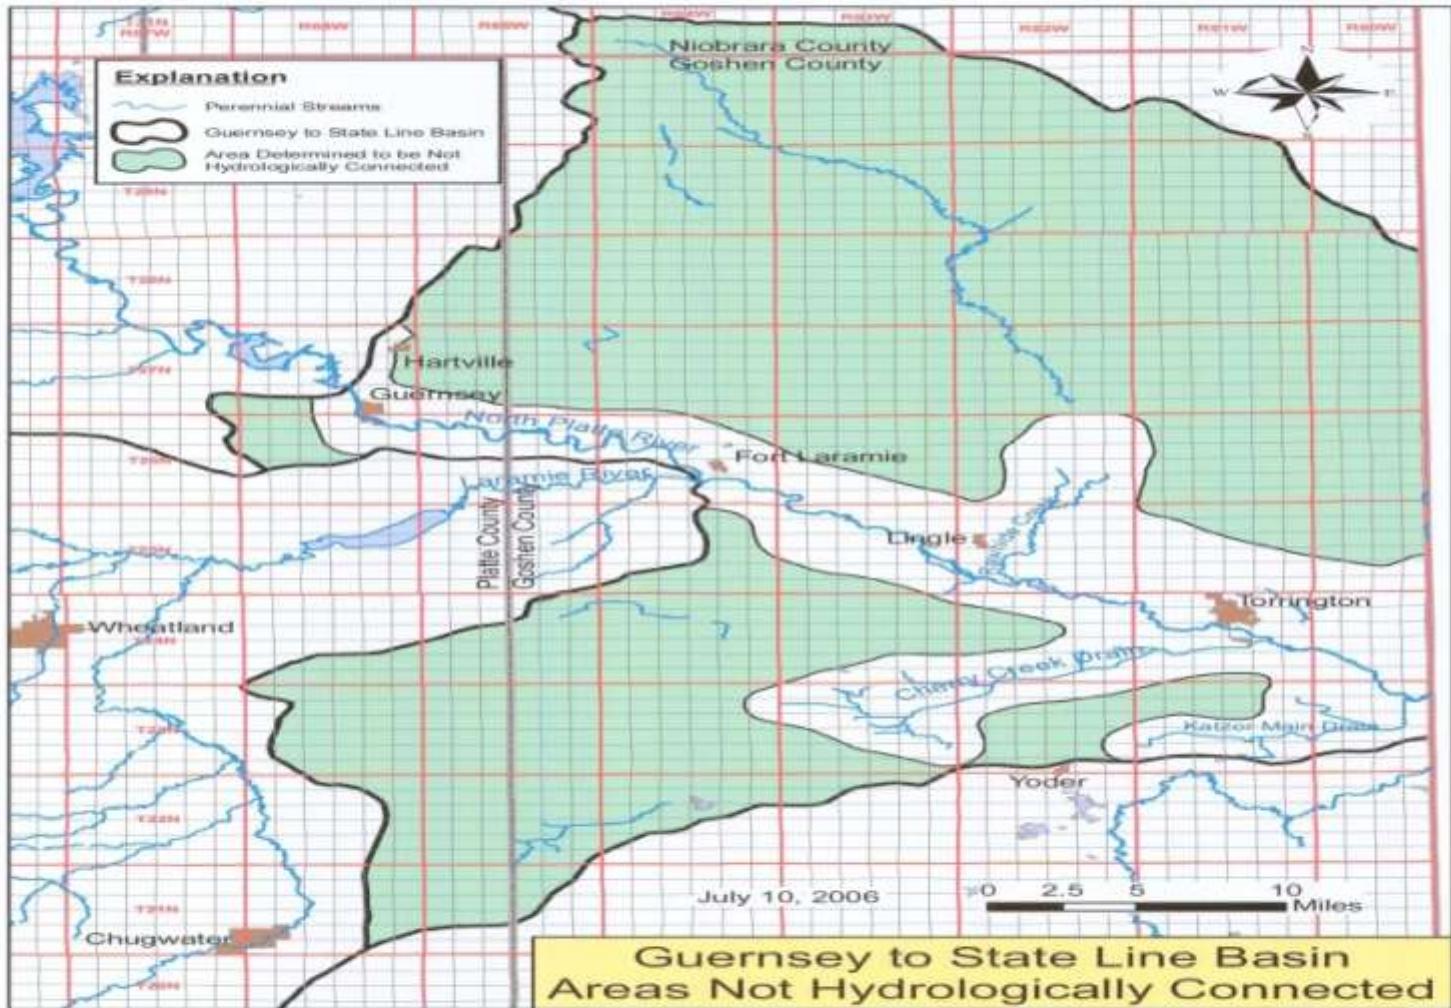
Explanation
Perennial Streams
Guernsey to State Line Basin
Area Determined to be Not Hydrologically Connected

Niobrara County
Goshen County

N
W
E
S

Hartville
Guernsey
North Platte River
Fort Laramie
Laramie River
Platte County
Goshen County
Lingle
Torrington
Wheatland
Cherry Creek Drain
Katzer Main Drain
Yoder
Chugwater

July 10, 2006

0 2.5 5 10
Miles

Guernsey to State Line Basin
Areas Not Hydrologically Connected